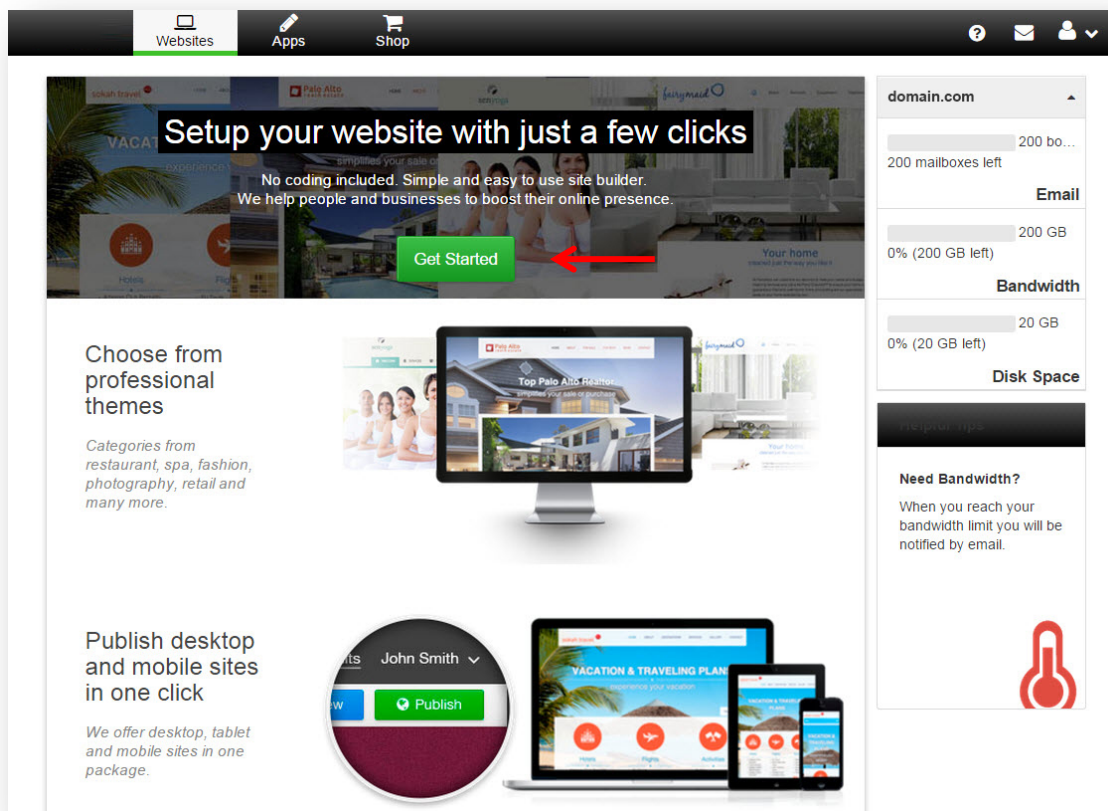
Websites Apps Shop

Setup your website with just a few clicks

No coding included. Simple and easy to use site builder.
We help people and businesses to boost their online presence.

Get Started

domain.com

200 bo...
200 mailboxes left
Email

200 GB
0% (200 GB left)
Bandwidth

20 GB
0% (20 GB left)
Disk Space

Helpful tips

Need Bandwidth?

When you reach your bandwidth limit you will be notified by email.

Choose from professional themes

Categories from restaurant, spa, fashion, photography, retail and many more.

Top Palo Alto Realtor

Publish desktop and mobile sites in one click

We offer desktop, tablet and mobile sites in one package.

John Smith

Publish

VACATION & TRAVELING PLAN